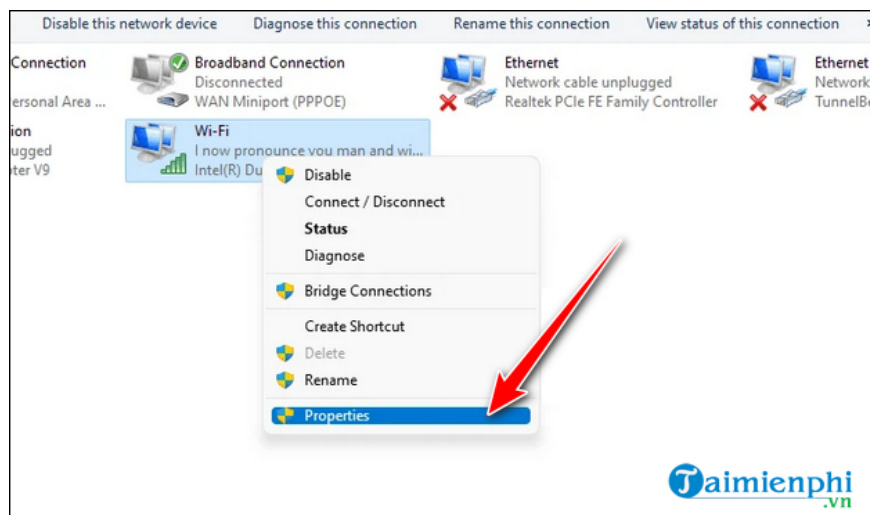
Disable this network device    Diagnose this connection    Rename this connection    View status of this connection

Connection
ersonal Area

ion
ugged
ter V9

Broadband Connection
Disconnected
WAN Miniport (PPPOE)

Ethernet
Network cable unplugged
Realtek PCIe FE Family Controller

Ethernet
Network
TunnelB

Wi-Fi
I now pronounce you man and wi...
Intel(R) Du

Disable
Connect / Disconnect
Status
Diagnose
Bridge Connections
Create Shortcut
Delete
Rename
Properties

Taimienphi
.vn